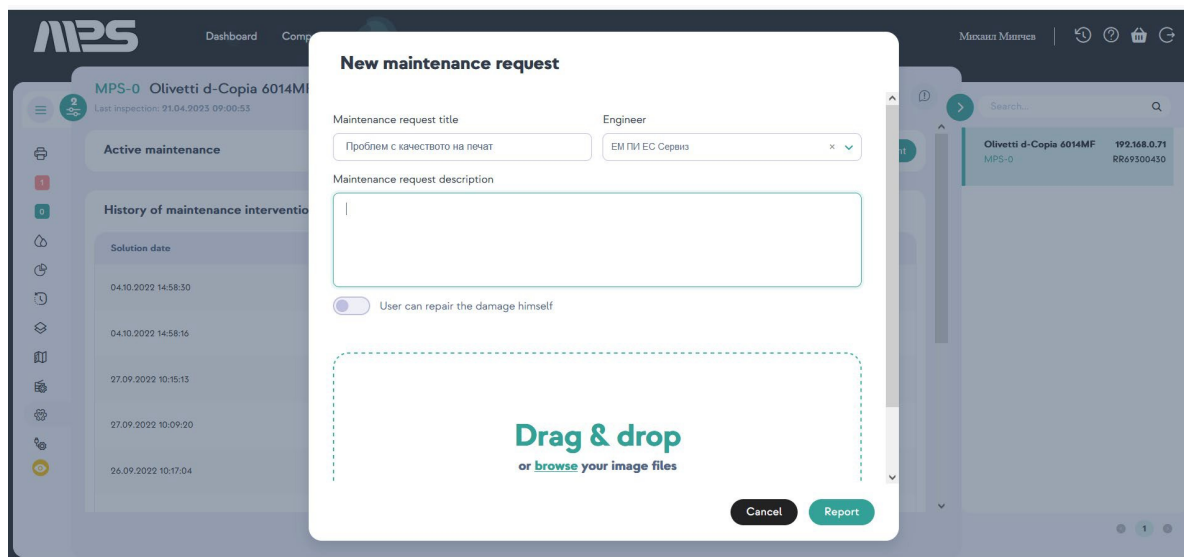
MPS

Dashboard Comp

Михаил Минчев

MPS-0 Olivetti d-Copia 6014MF
Last inspection: 21.04.2023 09:00:53

2

Active maintenance

1

0

History of maintenance interventio

Solution date

04.10.2022 14:58:30

04.10.2022 14:58:16

27.09.2022 10:15:13

27.09.2022 10:09:20

26.09.2022 10:17:04

New maintenance request

Maintenance request title

Проблем с качеството на печат

Engineer

ЕМ ПИ ЕС Сервиз

Maintenance request description

User can repair the damage himself

Drag & drop

or browse your image files

Cancel

Report

Search...

Olivetti d-Copia 6014MF 192.168.0.71
MPS-0 RR69300430

1